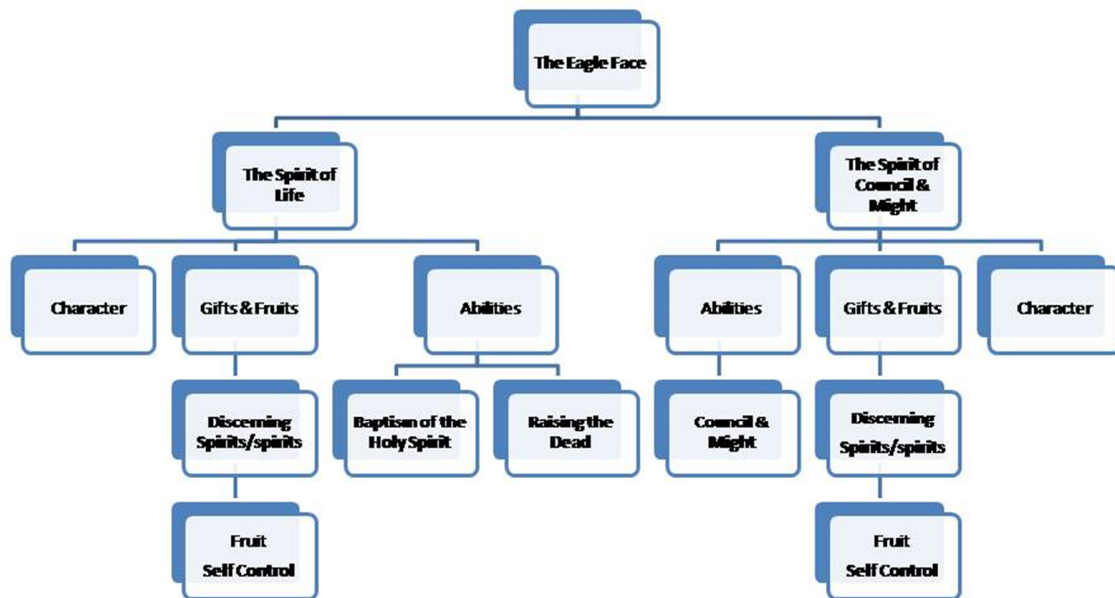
The Eagle Face

The Spirit of Life

The Spirit of Council & Might

Character

Gifts & Fruits

Abilities

Abilities

Gifts & Fruits

Character

Discerning Spirits/spirits

Baptism of the Holy Spirit

Raising the Dead

Council & Might

Discerning Spirits/spirits

Fruit Self Control

Fruit Self Control